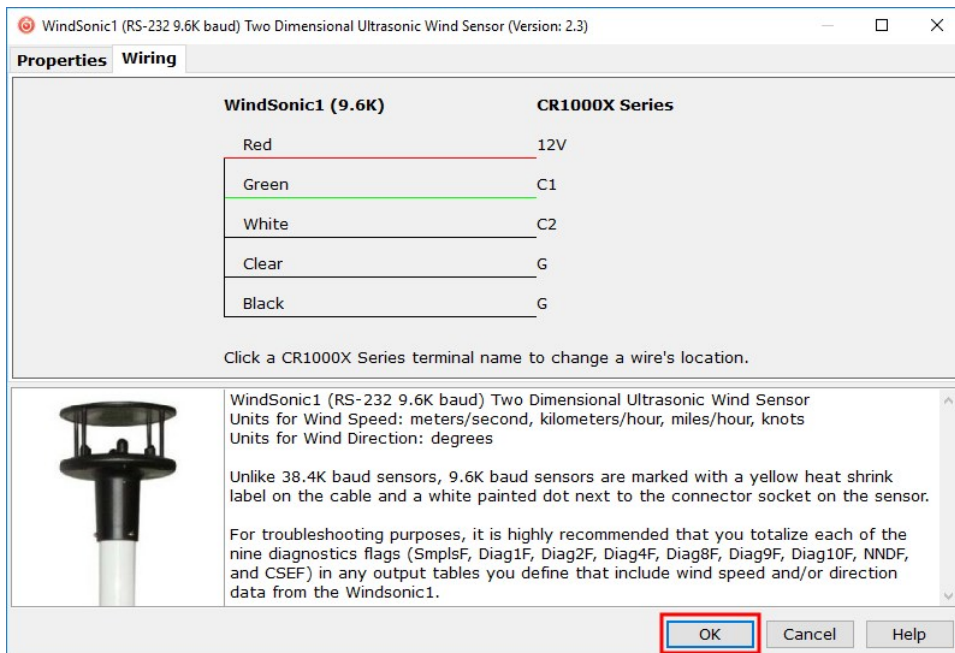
WindSonic1 (RS-232 9.6K baud) Two Dimensional Ultrasonic Wind Sensor (Version: 2.3)

Properties | Wiring

| WindSonic1 (9.6K) | CR1000X Series |
|---|---|
| Red | 12V |
| Green | C1 |
| White | C2 |
| Clear | G |
| Black | G |

Click a CR1000X Series terminal name to change a wire's location.

WindSonic1 (RS-232 9.6K baud) Two Dimensional Ultrasonic Wind Sensor
Units for Wind Speed: meters/second, kilometers/hour, miles/hour, knots
Units for Wind Direction: degrees

Unlike 38.4K baud sensors, 9.6K baud sensors are marked with a yellow heat shrink label on the cable and a white painted dot next to the connector socket on the sensor.

For troubleshooting purposes, it is highly recommended that you totalize each of the nine diagnostics flags (SmplsF, Diag1F, Diag2F, Diag4F, Diag8F, Diag9F, Diag10F, NNDF, and CSEF) in any output tables you define that include wind speed and/or direction data from the Windsonic1.

OK Cancel Help